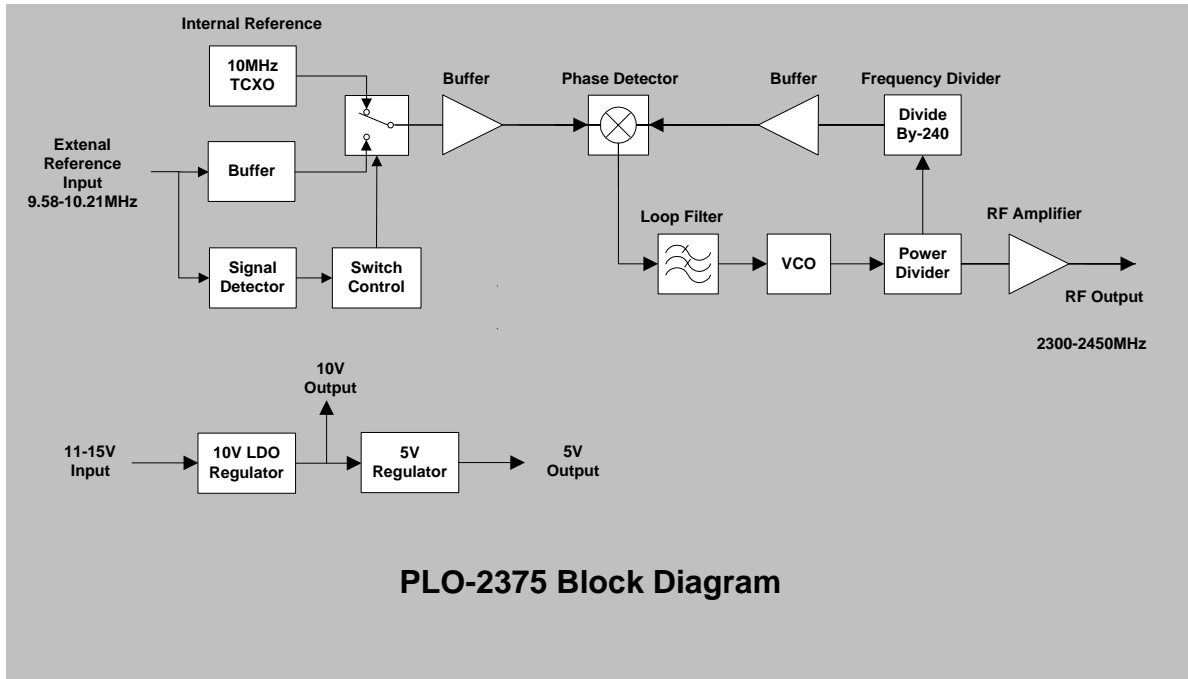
Internal Reference

10MHz TCXO

Buffer

Phase Detector

Buffer

Frequency Divider

Divide By-240

Extenal Reference Input 9.58-10.21MHz

Buffer

Signal Detector

Switch Control

Loop Filter

VCO

Power Divider

RF Amplifier

RF Output

2300-2450MHz

10V Output

11-15V Input

10V LDO Regulator

5V Regulator

5V Output

PLO-2375 Block Diagram